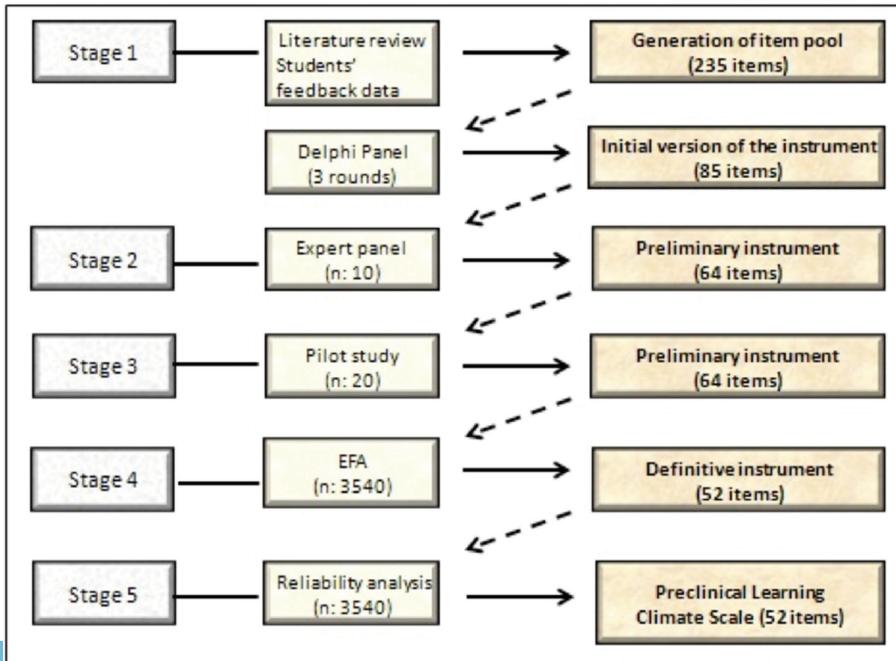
Stage 1

Literature review Students' feedback data

Generation of item pool (235 items)

Delphi Panel (3 rounds)

Initial version of the instrument (85 items)

Stage 2

Expert panel (n: 10)

Preliminary instrument (64 items)

Stage 3

Pilot study (n: 20)

Preliminary instrument (64 items)

Stage 4

EFA (n: 3540)

Definitive instrument (52 items)

Stage 5

Reliability analysis (n: 3540)

Preclinical Learning Climate Scale (52 items)